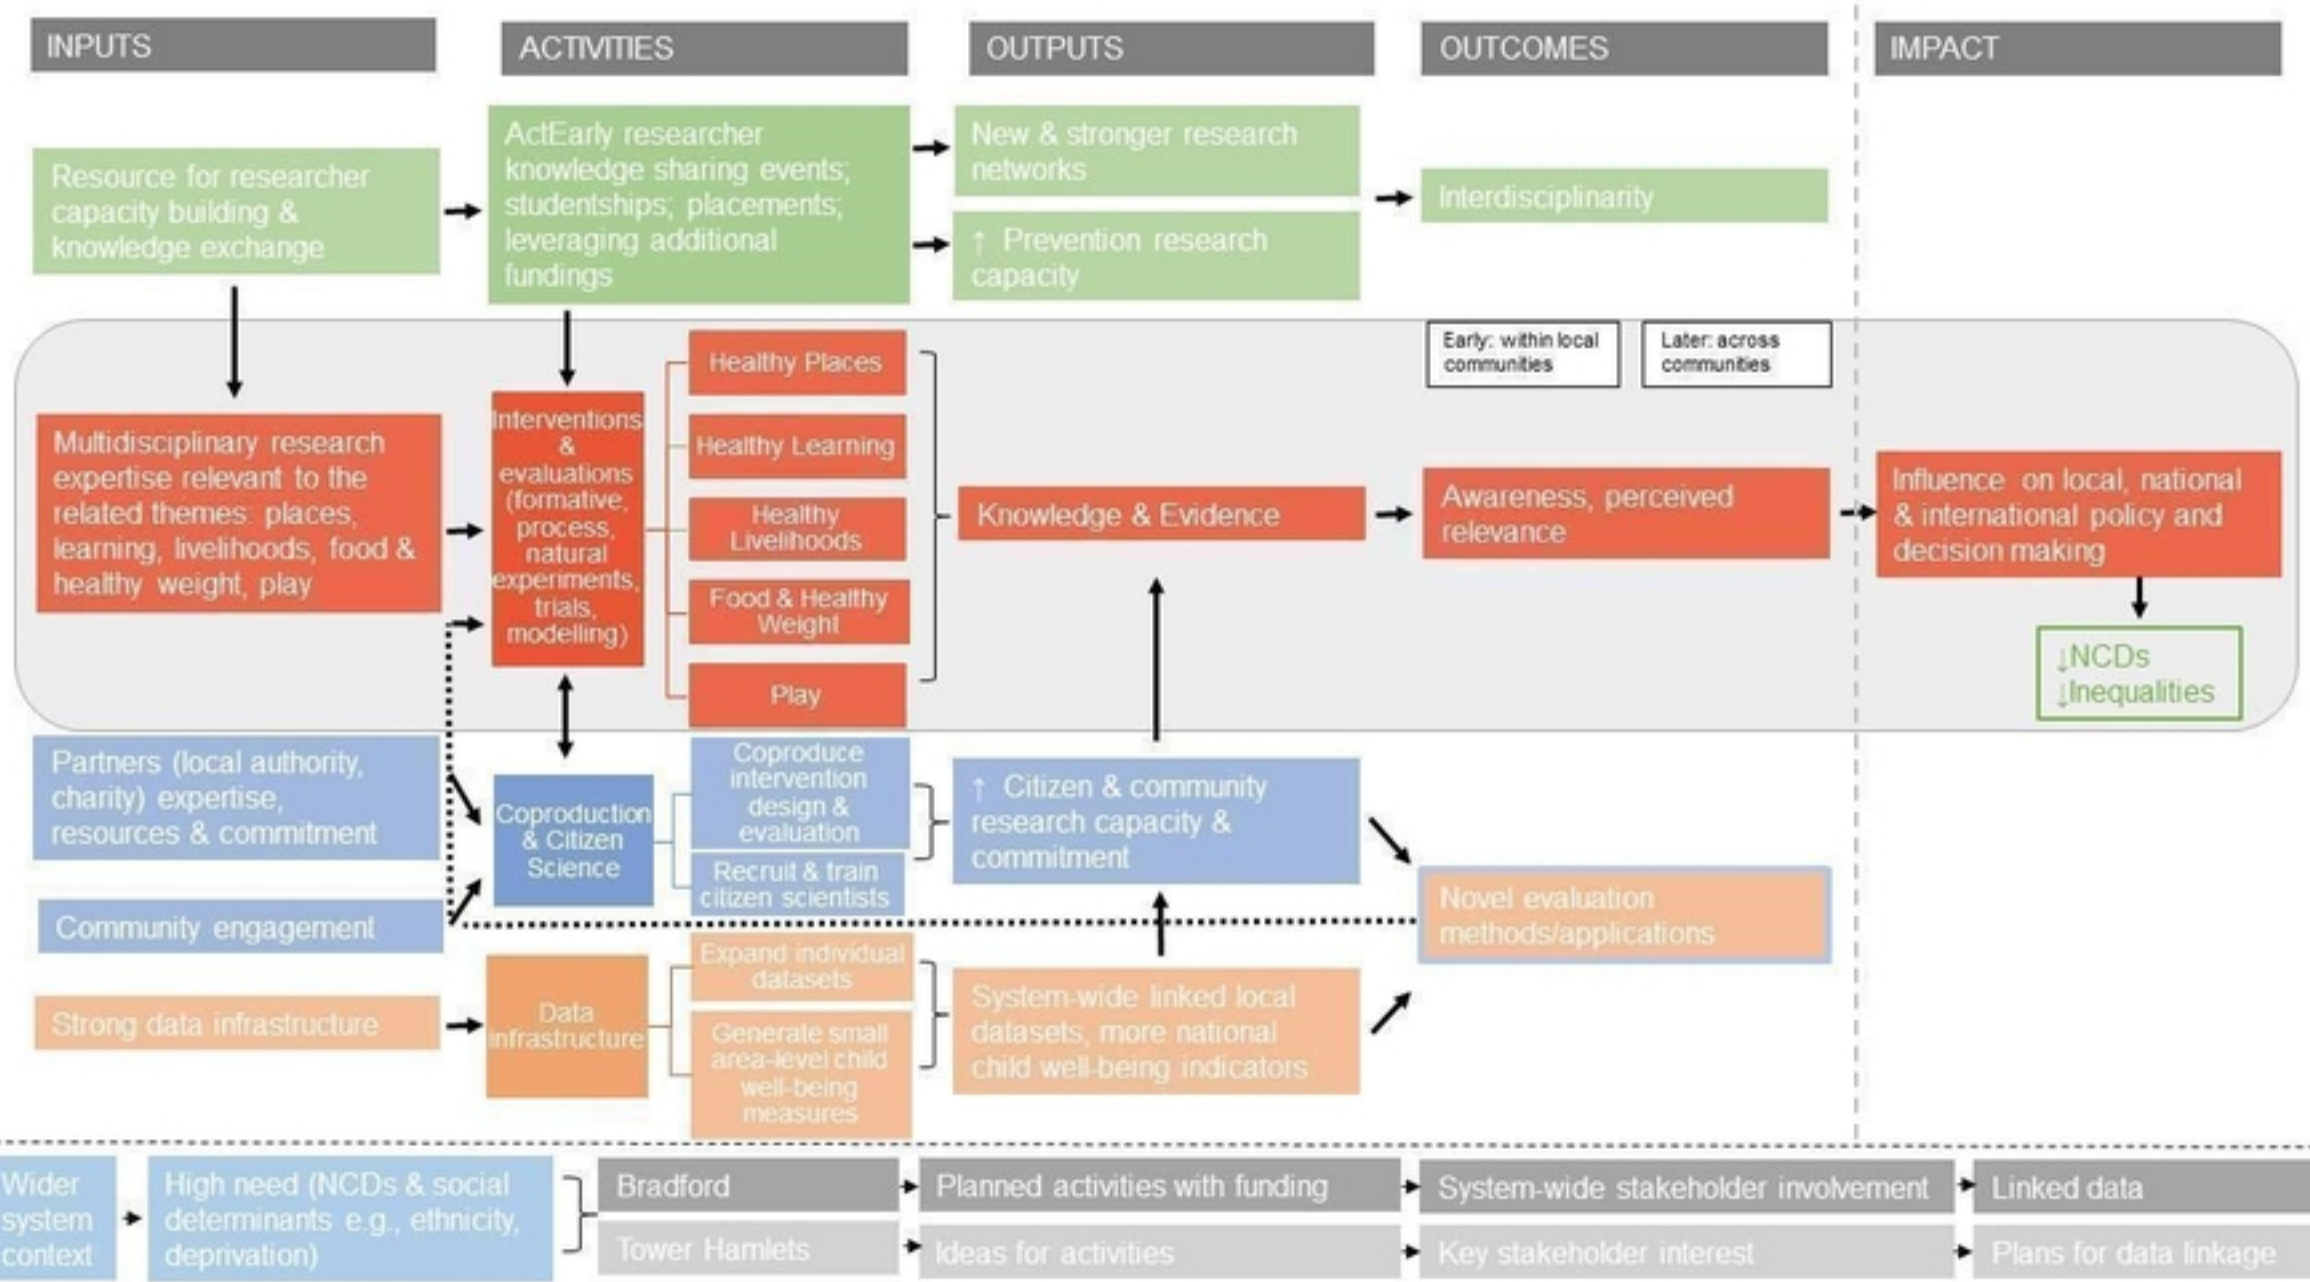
INPUTS

ACTIVITIES

OUTPUTS

OUTCOMES

IMPACT

Resource for researcher capacity building & knowledge exchange

ActEarly researcher knowledge sharing events; studentships; placements; leveraging additional fundings

New & stronger research networks

↑ Prevention research capacity

Interdisciplinarity

Early: within local communities

Later: across communities

Multidisciplinary research expertise relevant to the related themes: places, learning, livelihoods, food & healthy weight, play

Interventions & evaluations (formative, process, natural experiments, trials, modelling)

Healthy Places

Healthy Learning

Healthy Livelihoods

Food & Healthy Weight

Play

Knowledge & Evidence

Awareness, perceived relevance

Influence on local, national & international policy and decision making

↓NCDs
↓Inequalities

Partners (local authority, charity) expertise, resources & commitment

Coproduction & Citizen Science

Coproduce intervention design & evaluation

Recruit & train citizen scientists

↑ Citizen & community research capacity & commitment

Community engagement

Novel evaluation methods/applications

Strong data infrastructure

Data infrastructure

Expand individual datasets

Generate small area-level child well-being measures

System-wide linked local datasets, more national child well-being indicators

Wider system context

High need (NCDs & social determinants e.g., ethnicity, deprivation)

Bradford

Planned activities with funding

System-wide stakeholder involvement

Linked data

Tower Hamlets

Ideas for activities

Key stakeholder interest

Plans for data linkage